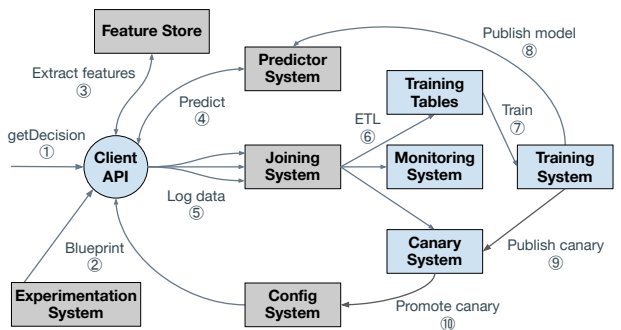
Feature Store

Predictor System

Publish model
⑧

Extract features
③

Predict
④

Training Tables

Train
⑦

ETL
⑥

getDecision
①

Client API

Joining System

Monitoring System

Training System

Log data
⑤

Blueprint
②

Canary System

Publish canary
⑨

Experimentation System

Config System

Promote canary
⑩